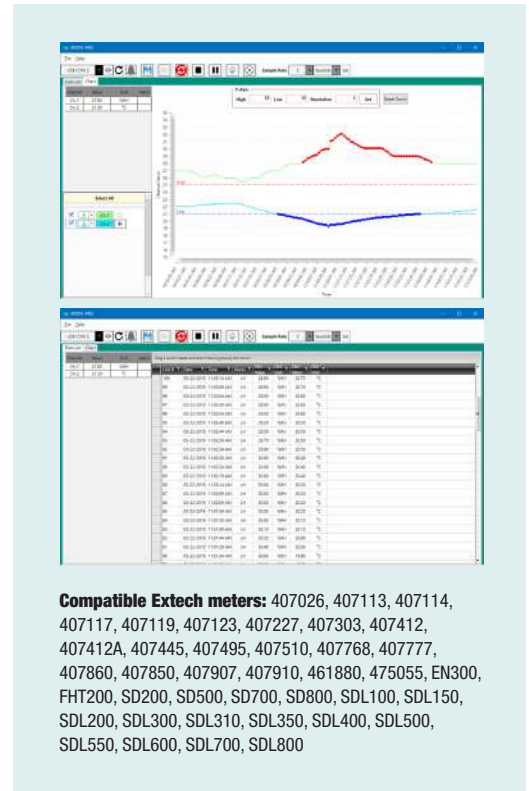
Compatible Extech meters: 407026, 407113, 407114, 407117, 407119, 407123, 407227, 407303, 407412, 407412A, 407445, 407495, 407510, 407768, 407777, 407860, 407850, 407907, 407910, 461880, 475055, EN300, FHT200, SD200, SD500, SD700, SD800, SDL100, SDL150, SDL200, SDL300, SDL310, SDL350, SDL400, SDL500, SDL550, SDL600, SDL700, SDL800